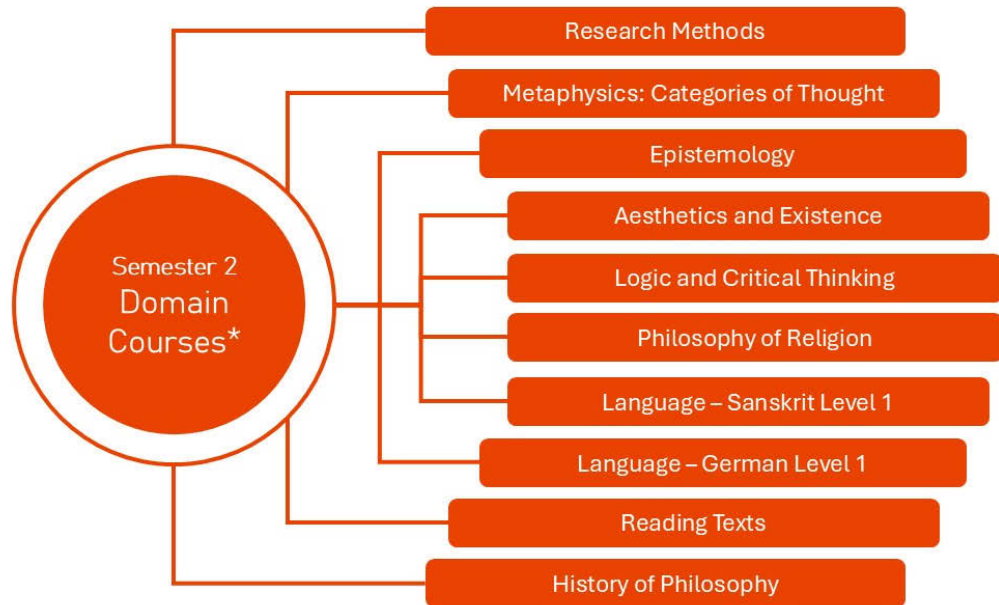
Semester 2
Domain Courses*

Research Methods

Metaphysics: Categories of Thought

Epistemology

Aesthetics and Existence

Logic and Critical Thinking

Philosophy of Religion

Language – Sanskrit Level 1

Language – German Level 1

Reading Texts

History of Philosophy